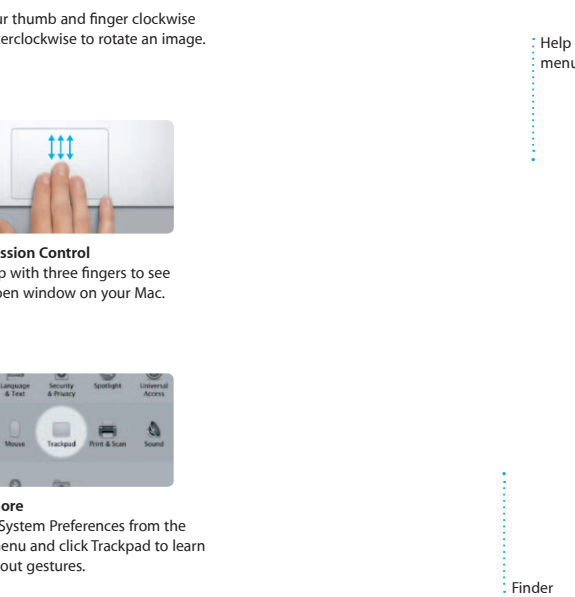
ur thumb and finger clockwise erclockwise to rotate an image.

Help menu

ssion Control
p with three fingers to see pen window on your Mac.

Language & Text
Security & Privacy
Spotlight
Universal Access
Mouse
Trackpad
Print & Scan
Sound

ore
System Preferences from the enu and click Trackpad to learn out gestures.

Finder